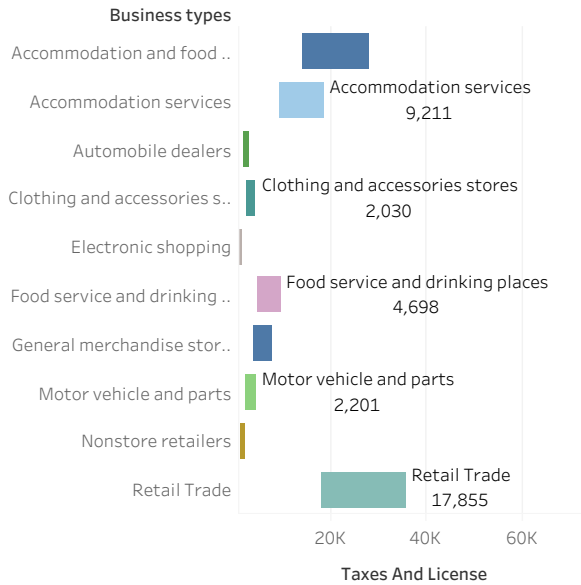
Business types

Accommodation and food ..
Accommodation services
Automobile dealers
Clothing and accessories s..
Electronic shopping
Food service and drinking ..
General merchandise stor..
Motor vehicle and parts
Nonstore retailers
Retail Trade

Accommodation services
9,211

Clothing and accessories stores
2,030

Food service and drinking places
4,698

Motor vehicle and parts
2,201

Retail Trade
17,855

20K
40K
60K

Taxes And License